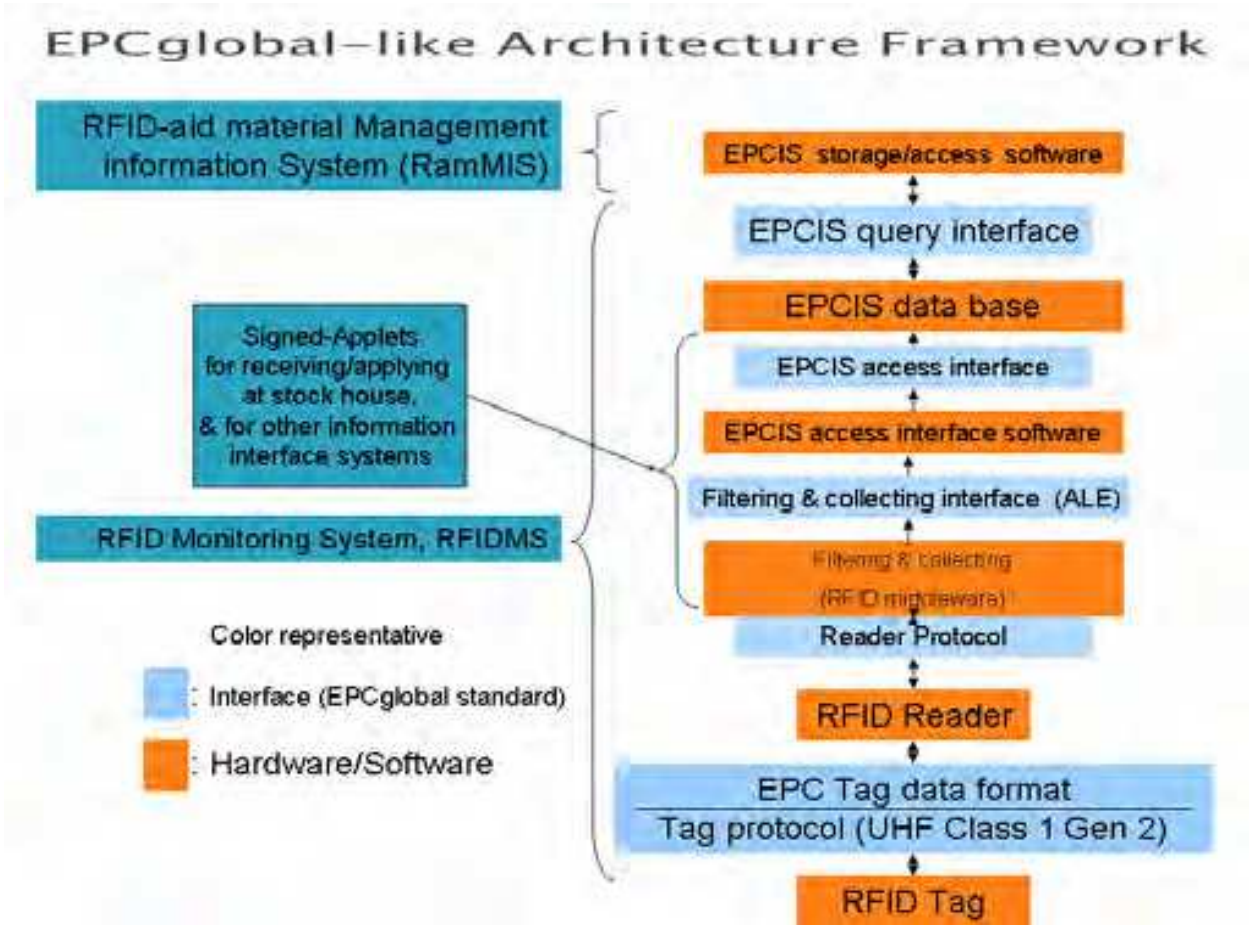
EPCglobal-like Architecture Framework

RFID-aid material Management information System (RamMIS)

EPCIS storage/access software

EPCIS query interface

EPCIS data base

Signed-Applets for receiving/applying at stock house, & for other information interface systems

EPCIS access interface

EPCIS access interface software

Filtering & collecting interface (ALE)

RFID Monitoring System, RFIDMS

Filtering & collecting (RFID middleware)

Color representative

Reader Protocol

: Interface (EPCglobal standard)

: Hardware/Software

RFID Reader

EPC Tag data format

Tag protocol (UHF Class 1 Gen 2)

RFID Tag